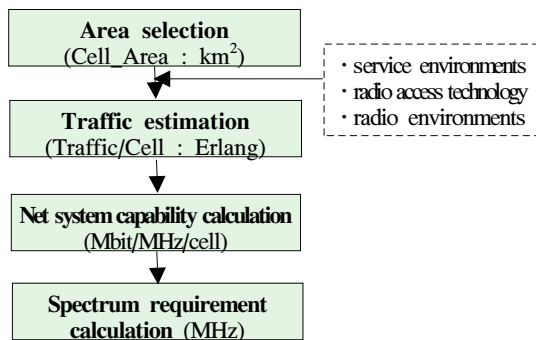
Area selection
(Cell_Area : km$^2$)

· service environments
· radio access technology
· radio environments

Traffic estimation
(Traffic/Cell : Erlang)

Net system capability calculation
(Mbit/MHz/cell)

Spectrum requirement calculation (MHz)